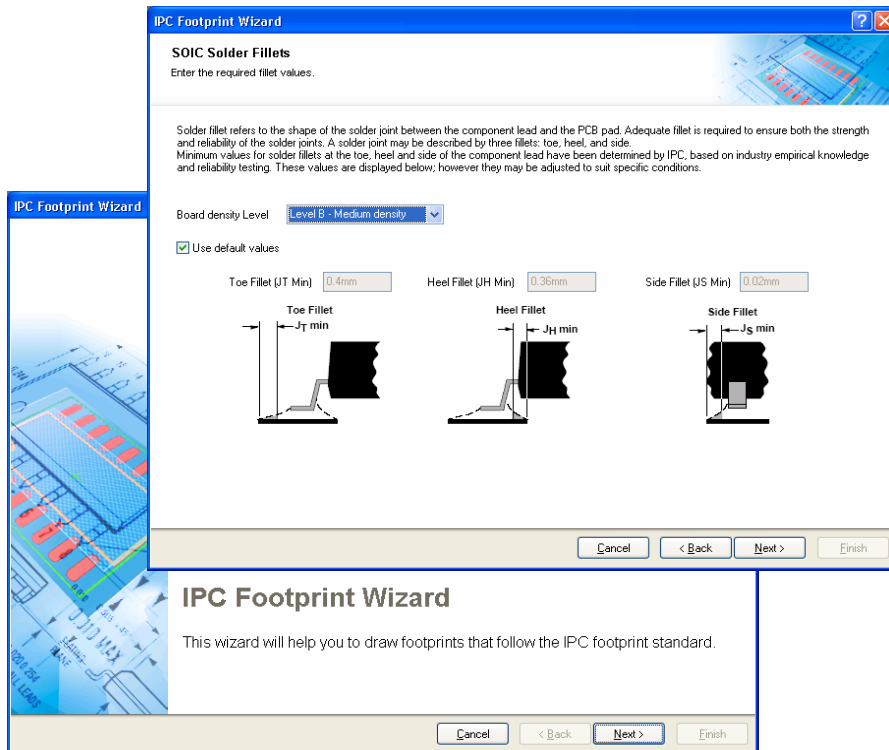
IPC Footprint Wizard

SOIC Solder Fillets

Enter the required fillet values.

Solder fillet refers to the shape of the solder joint between the component lead and the PCB pad. Adequate fillet is required to ensure both the strength and reliability of the solder joints. A solder joint may be described by three fillets: toe, heel, and side.
Minimum values for solder fillets at the toe, heel and side of the component lead have been determined by IPC, based on industry empirical knowledge and reliability testing. These values are displayed below; however they may be adjusted to suit specific conditions.

Board density Level Level B - Medium density

Use default values

Toe Fillet (JT Min) 0.4mm

Heel Fillet (JH Min) 0.36mm

Side Fillet (JS Min) 0.02mm

Toe Fillet

$J_T$ min

Heel Fillet

$J_H$ min

Side Fillet

$J_S$ min

Cancel

< Back

Next >

Finish

IPC Footprint Wizard

IPC Footprint Wizard

This wizard will help you to draw footprints that follow the IPC footprint standard.

Cancel

< Back

Next >

Finish